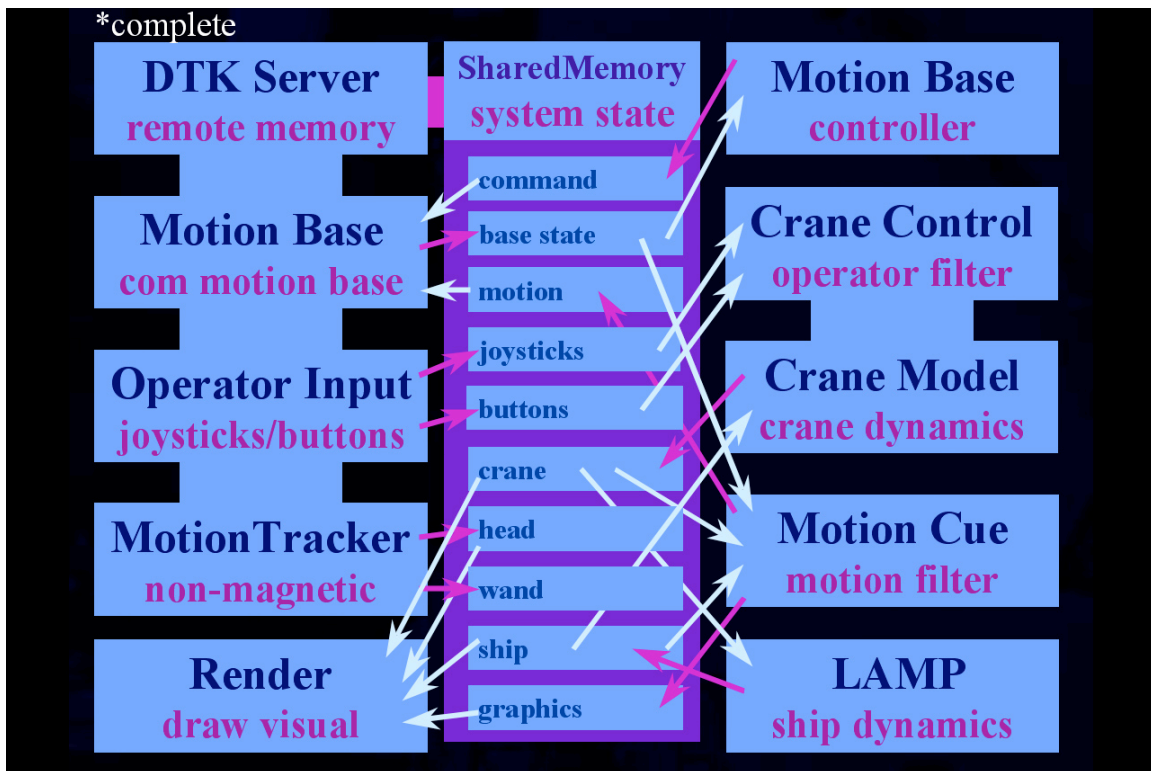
*complete

DTK Server
remote memory

Motion Base
com motion base

Operator Input
joysticks/buttons

MotionTracker
non-magnetic

Render
draw visual

SharedMemory
system state

command
base state
motion
joysticks
buttons
crane
head
wand
ship
graphics

Motion Base
controller

Crane Control
operator filter

Crane Model
crane dynamics

Motion Cue
motion filter

LAMP
ship dynamics